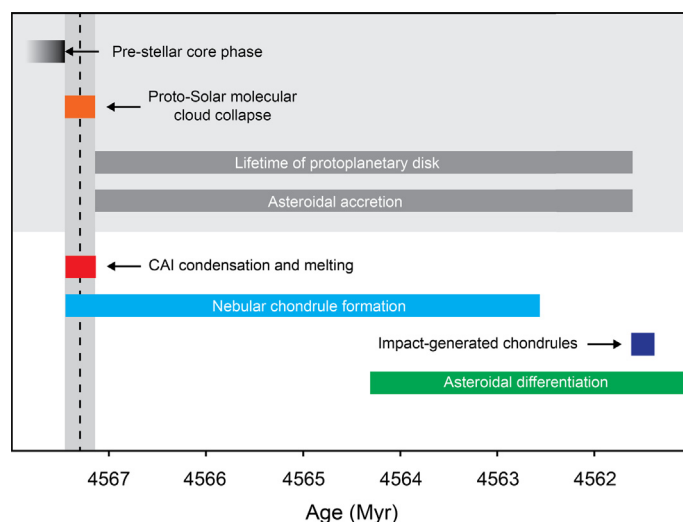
Pre-stellar core phase

Proto-Solar molecular cloud collapse

Lifetime of protoplanetary disk

Asteroidal accretion

CAI condensation and melting

Nebular chondrule formation

Impact-generated chondrules

Asteroidal differentiation

4567 4566 4565 4564 4563 4562

Age (Myr)